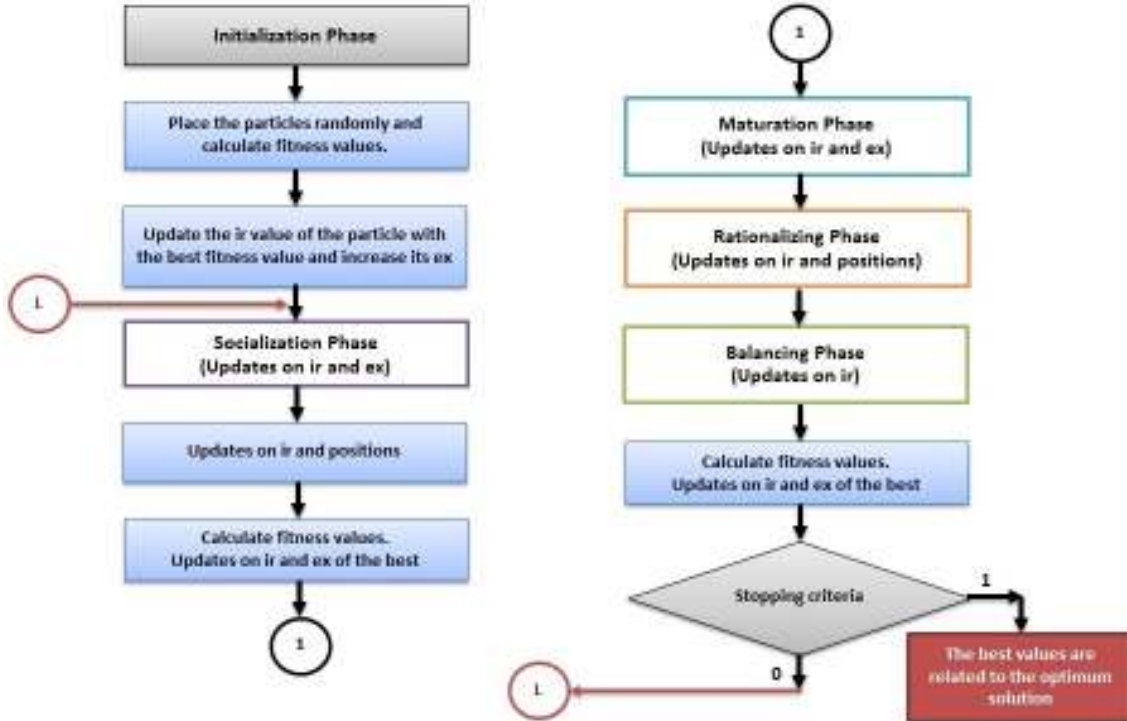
Initialization Phase

Place the particles randomly and calculate fitness values.

Update the ir value of the particle with the best fitness value and increase its ex

L

Socialization Phase
(Updates on ir and ex)

Updates on ir and positions

Calculate fitness values.
Updates on ir and ex of the best

1

1

Maturation Phase
(Updates on ir and ex)

Rationalizing Phase
(Updates on ir and positions)

Balancing Phase
(Updates on ir)

Calculate fitness values.
Updates on ir and ex of the best

Stopping criteria

1

The best values are related to the optimum solution

0

L